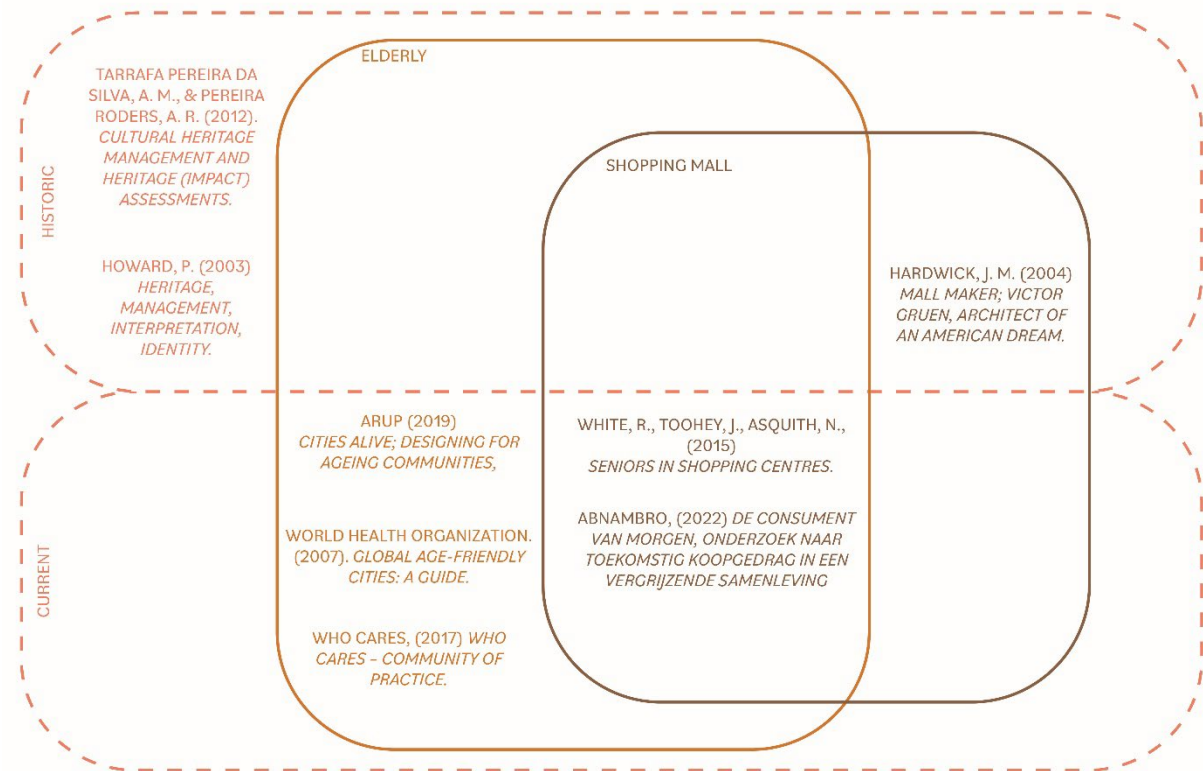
ELDERLY

SHOPPING MALL

HISTORIC

TARRAFA PEREIRA DA SILVA, A. M., & PEREIRA RODERS, A. R. (2012). CULTURAL HERITAGE MANAGEMENT AND HERITAGE (IMPACT) ASSESSMENTS.

HOWARD, P. (2003) HERITAGE, MANAGEMENT, INTERPRETATION, IDENTITY.

HARDWICK, J. M. (2004) MALL MAKER; VICTOR GRUEN, ARCHITECT OF AN AMERICAN DREAM.

CURRENT

ARUP (2019) CITIES ALIVE; DESIGNING FOR AGEING COMMUNITIES,

WORLD HEALTH ORGANIZATION. (2007). GLOBAL AGE-FRIENDLY CITIES: A GUIDE.

WHO CARES, (2017) WHO CARES - COMMUNITY OF PRACTICE.

WHITE, R., TOOHEY, J., ASQUITH, N., (2015) SENIORS IN SHOPPING CENTRES.

ABNAMBRO, (2022) DE CONSUMENT VAN MORGEN, ONDERZOEK NAAR TOEKOMSTIG KOOPGEDRAG IN EEN VERGRIJZENDE SAMENLEVING